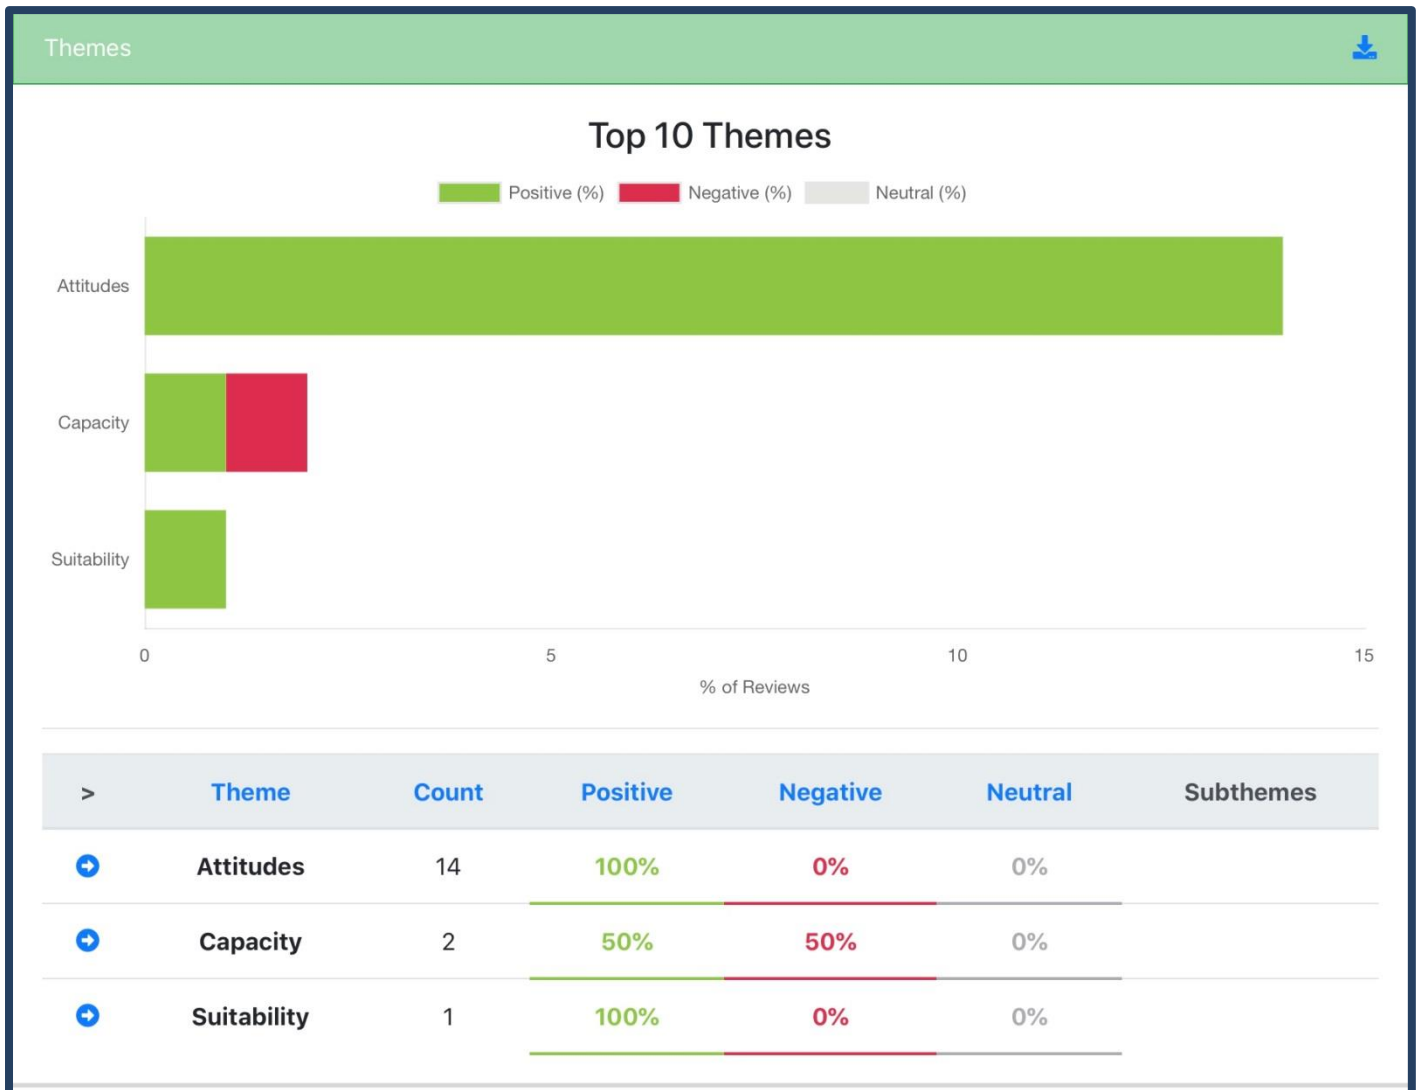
Themes

Top 10 Themes

Positive (%) Negative (%) Neutral (%)

Attitudes
Capacity
Suitability

0 5 10 15

% of Reviews

| > | Theme | Count | Positive | Negative | Neutral | Subthemes |
|---|---|---|---|---|---|---|
| | Attitudes | 14 | 100% | 0% | 0% | |
| | Capacity | 2 | 50% | 50% | 0% | |
| | Suitability | 1 | 100% | 0% | 0% | |